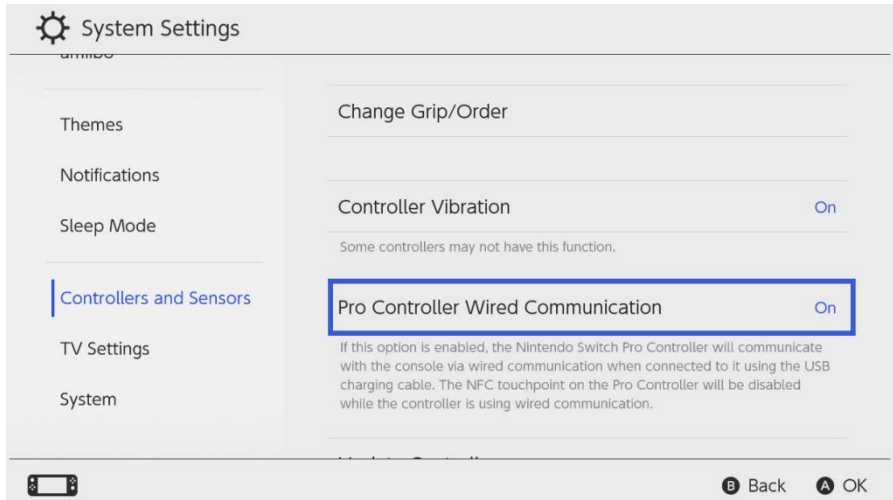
System Settings

amiibo

Themes

Notifications

Sleep Mode

Controllers and Sensors

TV Settings

System

Change Grip/Order

Controller Vibration On

Some controllers may not have this function.

Pro Controller Wired Communication On

If this option is enabled, the Nintendo Switch Pro Controller will communicate with the console via wired communication when connected to it using the USB charging cable. The NFC touchpoint on the Pro Controller will be disabled while the controller is using wired communication.

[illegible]

B Back A OK